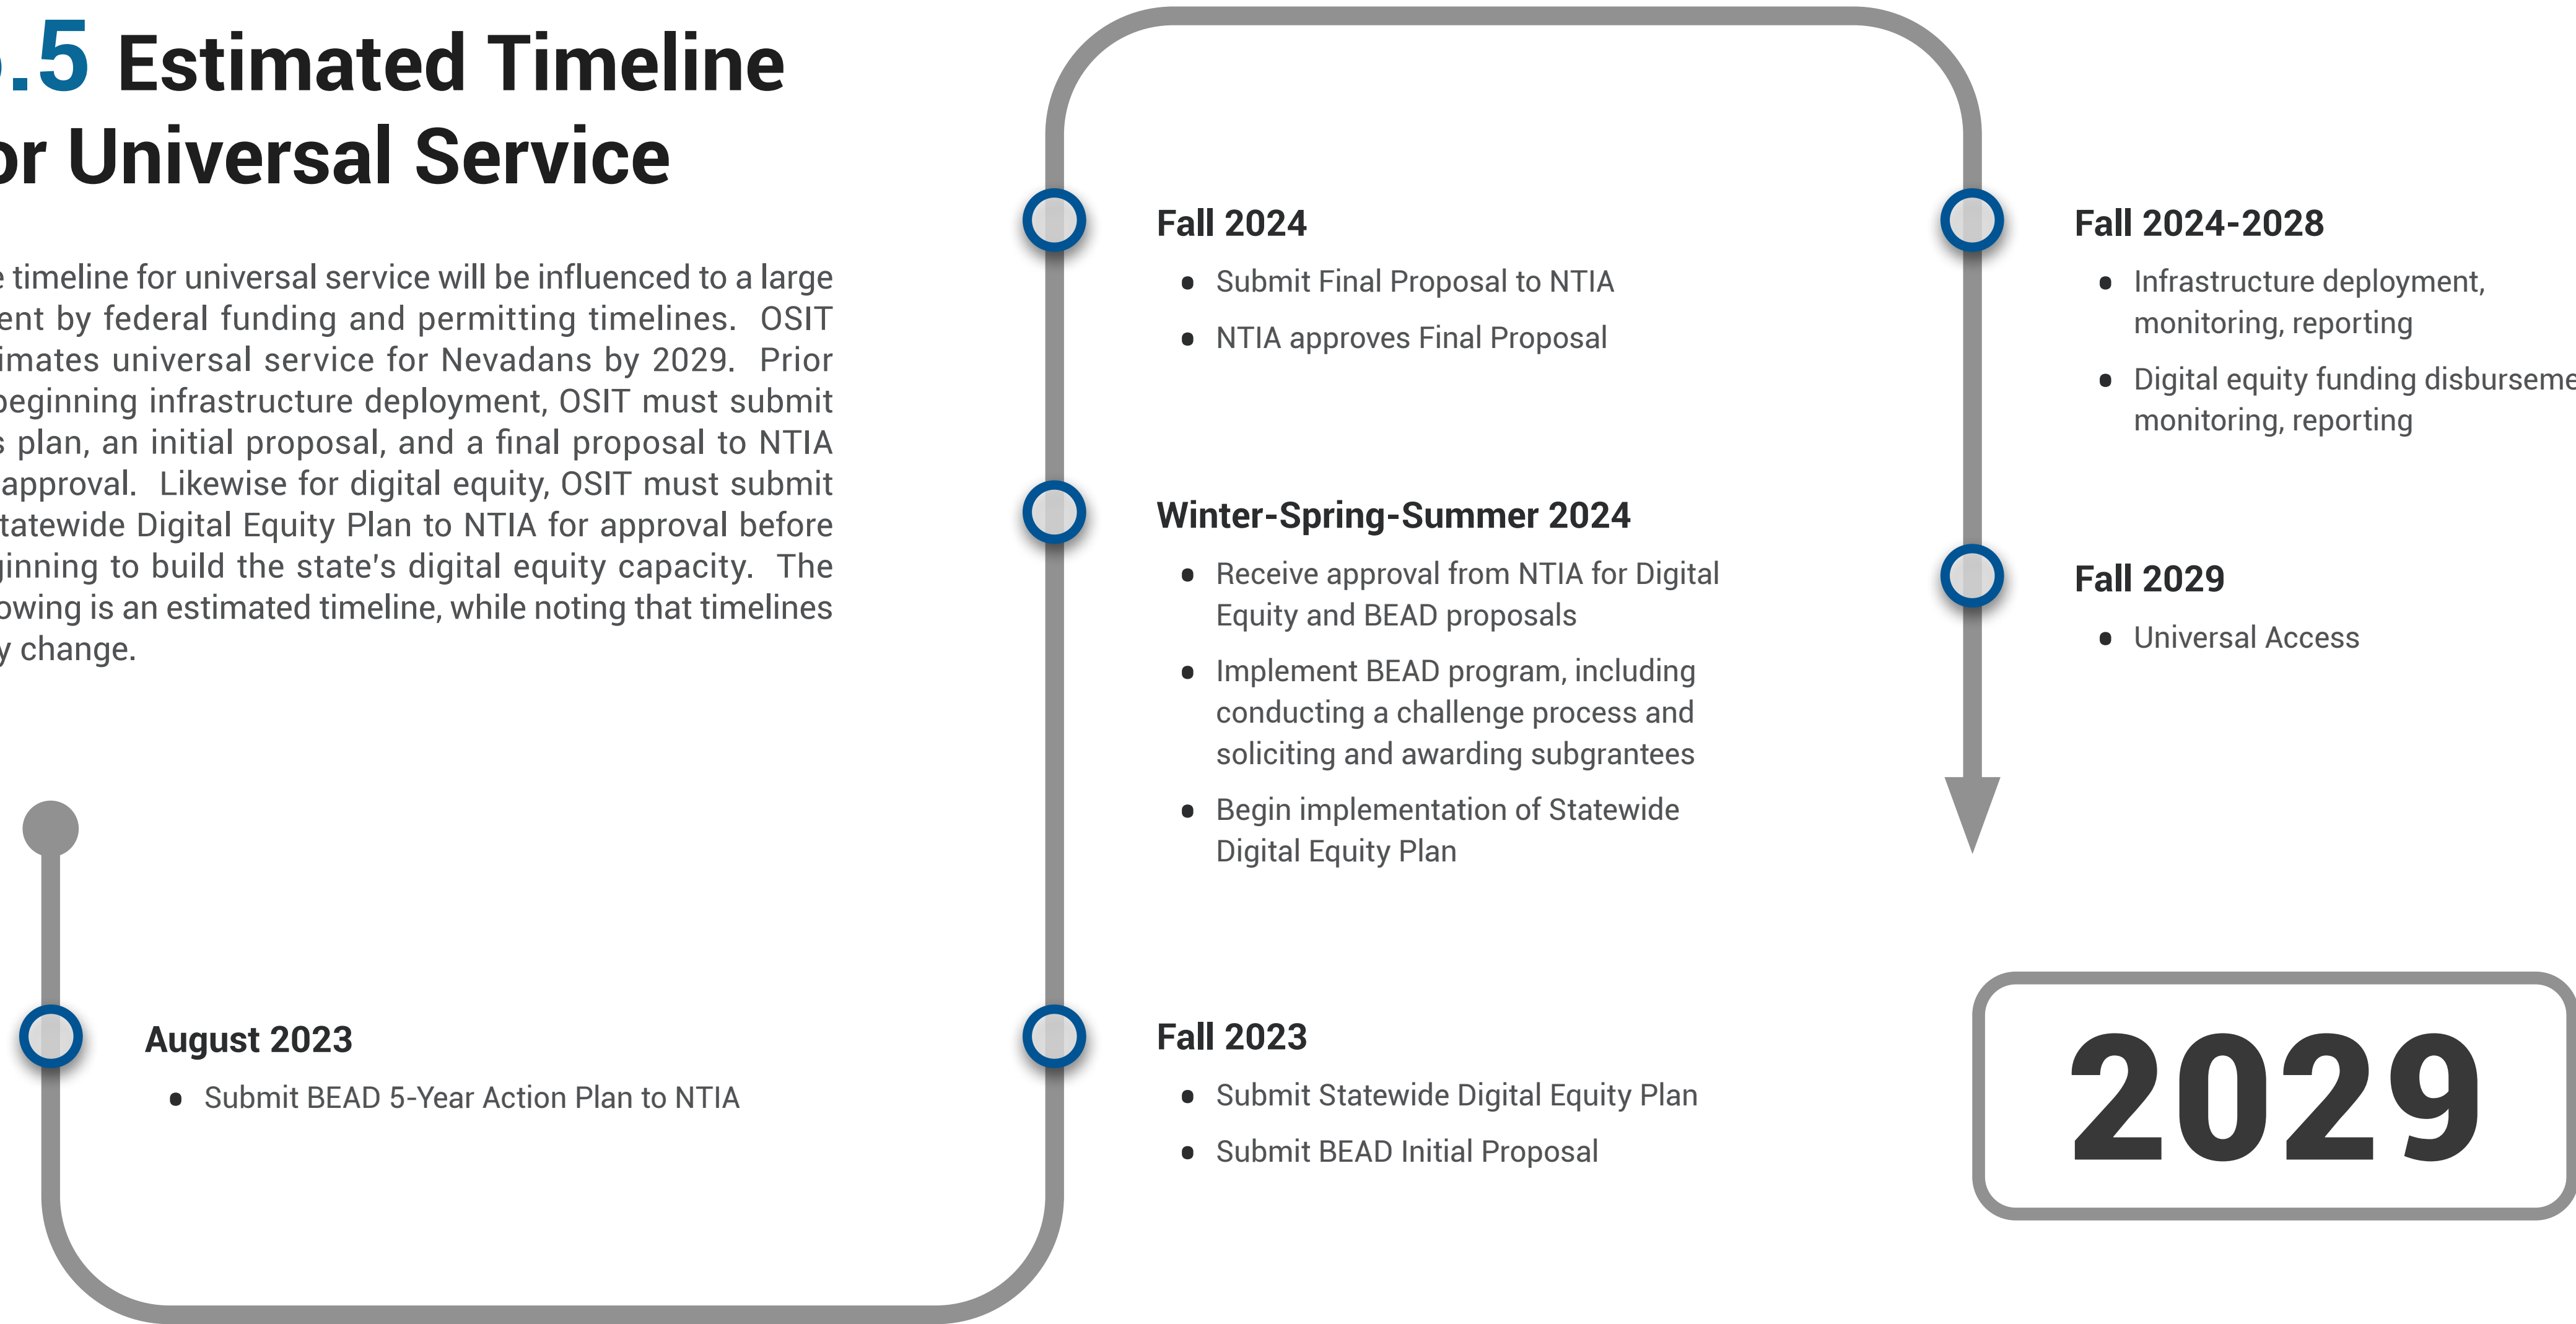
.5 Estimated Timeline
or Universal Service

e timeline for universal service will be influenced to a large ent by federal funding and permitting timelines. OSIT imates universal service for Nevadans by 2029. Prior beginning infrastructure deployment, OSIT must submit s plan, an initial proposal, and a final proposal to NTIA approval. Likewise for digital equity, OSIT must submit tatewide Digital Equity Plan to NTIA for approval before ginning to build the state's digital equity capacity. The owing is an estimated timeline, while noting that timelines y change.

August 2023
- Submit BEAD 5-Year Action Plan to NTIA

Fall 2023
- Submit Statewide Digital Equity Plan
- Submit BEAD Initial Proposal

Winter-Spring-Summer 2024
- Receive approval from NTIA for Digital Equity and BEAD proposals
- Implement BEAD program, including conducting a challenge process and soliciting and awarding subgrantees
- Begin implementation of Statewide Digital Equity Plan

Fall 2024
- Submit Final Proposal to NTIA
- NTIA approves Final Proposal

Fall 2024-2028
- Infrastructure deployment, monitoring, reporting
- Digital equity funding disburseme monitoring, reporting

Fall 2029
- Universal Access

2029